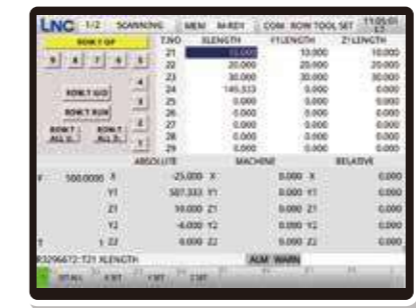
LNC 1/2 SCANNING MEM M-REY COM ROW TOOL SET 11:05:01

ROW T OP

9 8 7 6 5

ROW T G0
ROW T RUN
ROW T ALL 0
ROW T ALL 1

| T.NO | XLENGTH | Y1LENGTH | Z1LENGTH |
|---|---|---|---|
| 21 | 10.000 | 10.000 | 10.000 |
| 22 | 20.000 | 20.000 | 20.000 |
| 23 | 30.000 | 30.000 | 30.000 |
| 24 | 145.513 | 0.000 | 0.000 |
| 25 | 0.000 | 0.000 | 0.000 |
| 26 | 0.000 | 0.000 | 0.000 |
| 27 | 0.000 | 0.000 | 0.000 |
| 28 | 0.000 | 0.000 | 0.000 |
| 29 | 0.000 | 0.000 | 0.000 |

| | | ABSOLUTE | MACHINE | | RELATIVE |
|---|---|---|---|---|---|
| F: 500.0000 | X | -25.000 X | 0.000 X | | 0.000 |
| | Y1 | 507.333 Y1 | 0.000 Y1 | | 0.000 |
| | Z1 | 10.000 Z1 | 0.000 Z1 | | 0.000 |
| | Y2 | -6.000 Y2 | 0.000 Y2 | | 0.000 |
| T: | 1 Z2 | 6.000 Z2 | 0.000 Z2 | | 0.000 |

R3296672: T21 XLENGTH
ALM WARN

SET ALL X SET Y SET Z SET